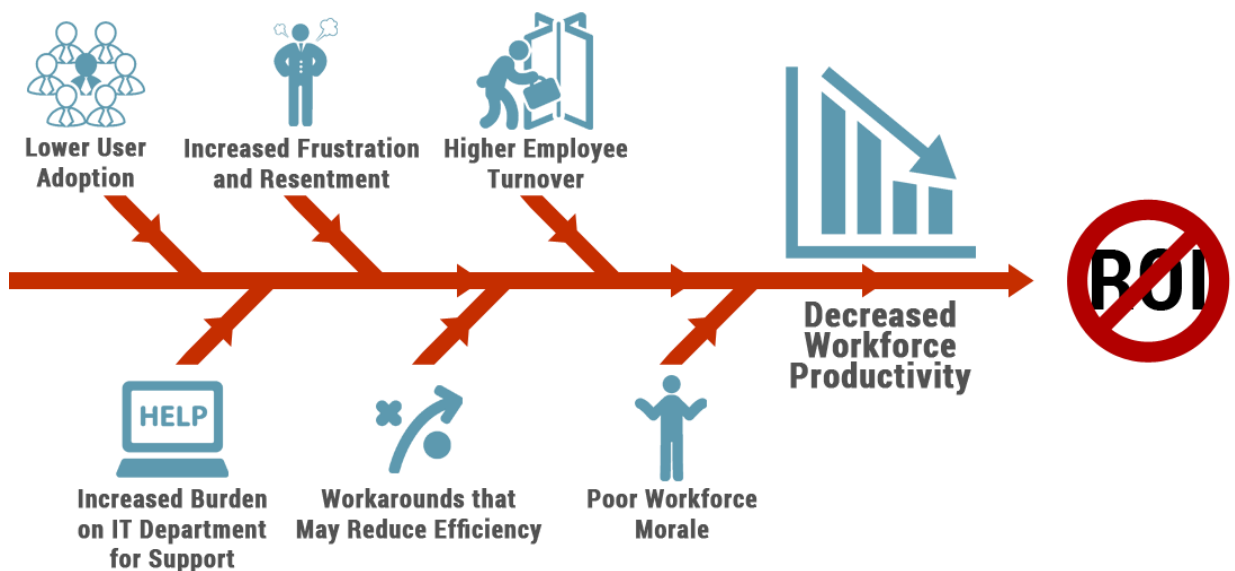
Lower User Adoption

Increased Frustration and Resentment

Higher Employee Turnover

HELP

Increased Burden on IT Department for Support

Workarounds that May Reduce Efficiency

Poor Workforce Morale

Decreased Workforce Productivity

ROI